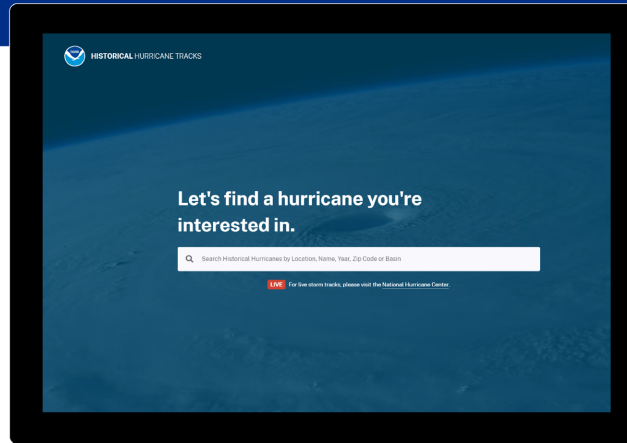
HISTORICAL HURRICANE TRACKS

Let's find a hurricane you're interested in.

Search Historical Hurricanes by Location, Name, Year, Zip Code or Basin

LIVE For live storm tracks, please visit the National Hurricane Center.